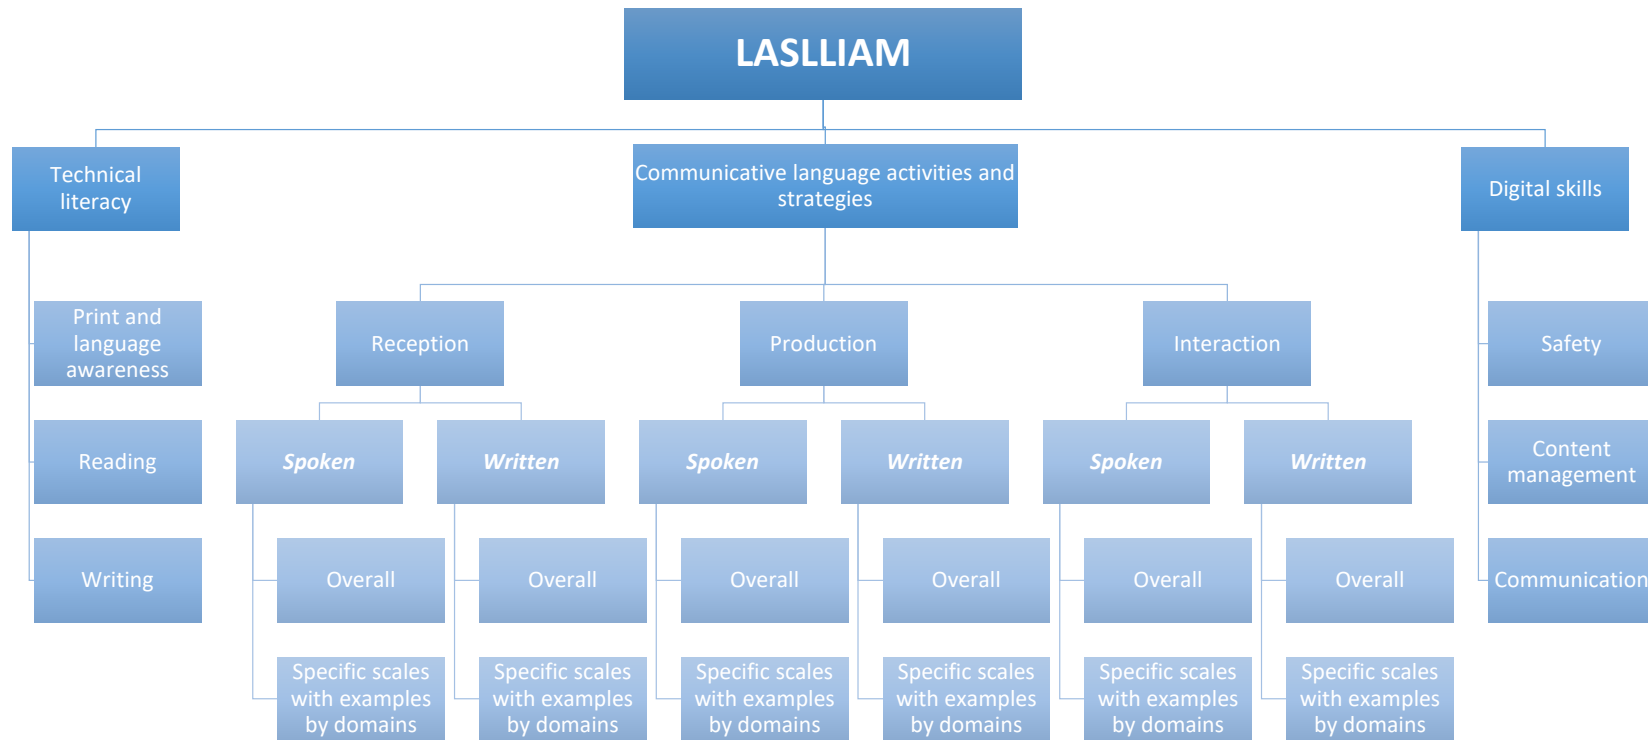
LASLLIAM

Technical literacy

Communicative language activities and strategies

Digital skills

Print and language awareness

Reading

Writing

Reception

Production

Interaction

Spoken

Written

Spoken

Written

Spoken

Written

Overall

Overall

Overall

Overall

Overall

Overall

Specific scales with examples by domains

Specific scales with examples by domains

Specific scales with examples by domains

Specific scales with examples by domains

Specific scales with examples by domains

Specific scales with examples by domains

Safety

Content management

Communication